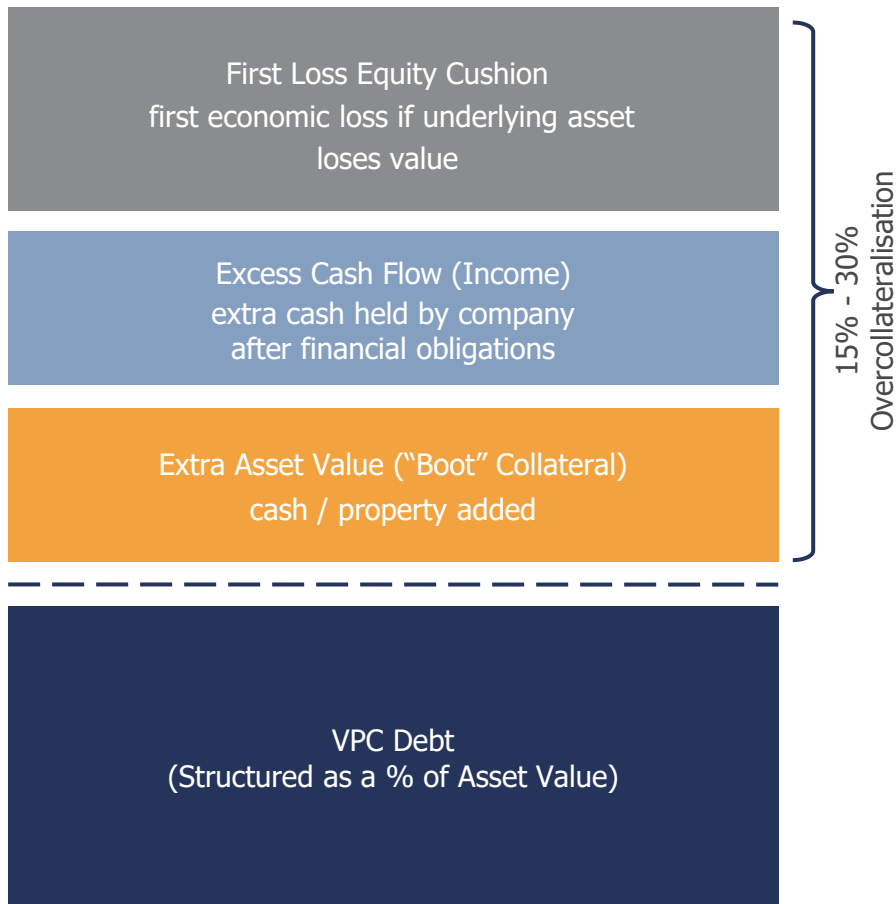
First Loss Equity Cushion
first economic loss if underlying asset loses value

Excess Cash Flow (Income)
extra cash held by company after financial obligations

Extra Asset Value (“Boot” Collateral)
cash / property added

15% - 30%
Overcollateralisation

VPC Debt
(Structured as a % of Asset Value)